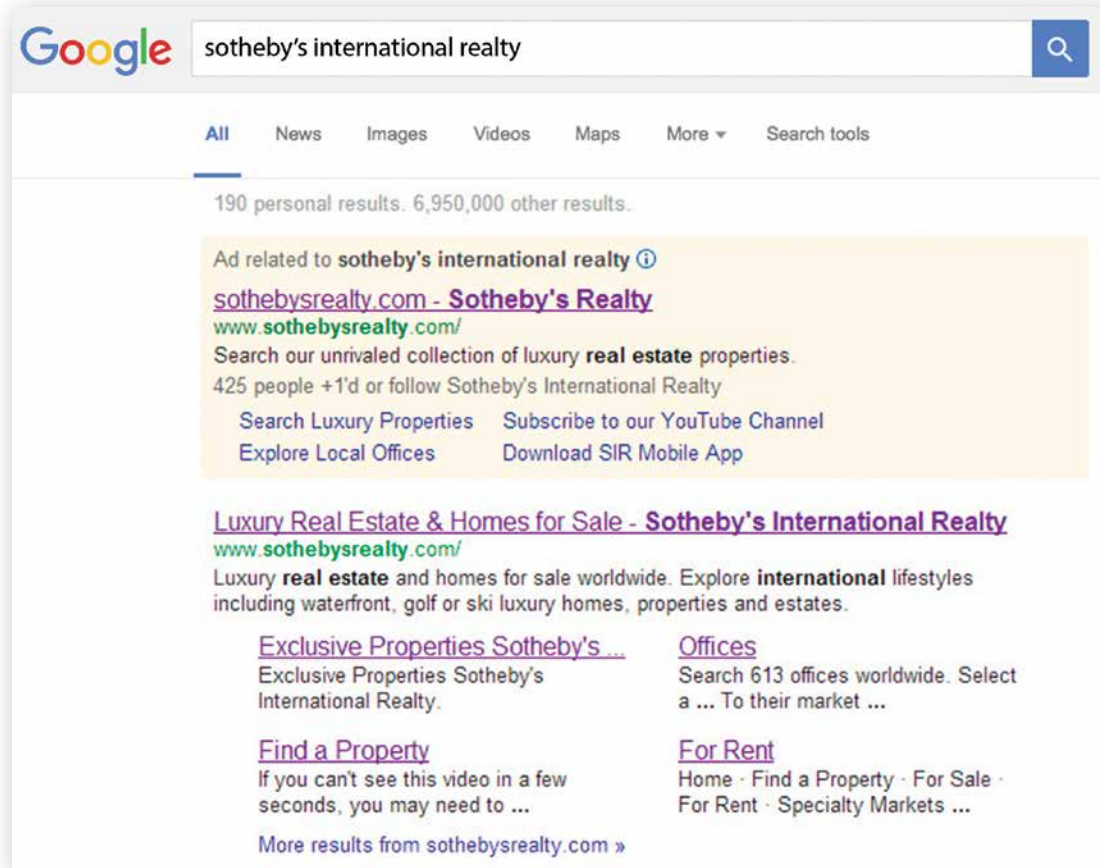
Google sotheby's international realty

All News Images Videos Maps More Search tools

190 personal results. 6,950,000 other results.

Ad related to **sotheby's international realty** ⓘ

sothebysrealty.com - **Sotheby's Realty**
www.**sothebysrealty**.com/
Search our unrivaled collection of luxury **real estate** properties.
425 people +1'd or follow Sotheby's International Realty

Search Luxury Properties
Subscribe to our YouTube Channel
Explore Local Offices
Download SIR Mobile App

Luxury Real Estate & Homes for Sale - **Sotheby's International Realty**
www.**sothebysrealty**.com/
Luxury **real estate** and homes for sale worldwide. Explore **international** lifestyles including waterfront, golf or ski luxury homes, properties and estates.

Exclusive Properties Sotheby's ...
Exclusive Properties Sotheby's International Realty.

Offices
Search 613 offices worldwide. Select a ... To their market ...

Find a Property
If you can't see this video in a few seconds, you may need to ...

For Rent
Home · Find a Property · For Sale · For Rent · Specialty Markets ...

More results from sothebysrealty.com »